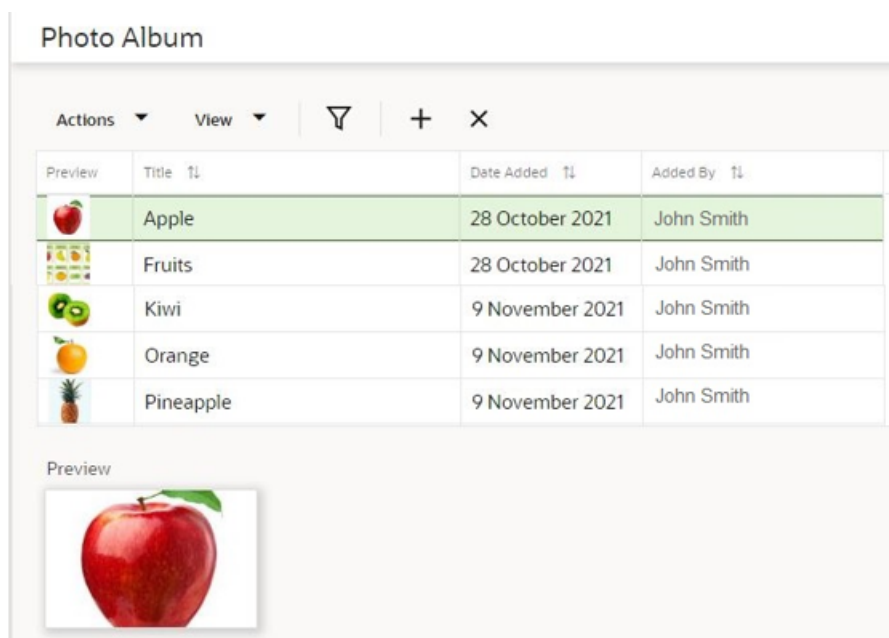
Photo Album

Actions View

| Preview | Title ⇅ | Date Added ⇅ | Added By ⇅ |
|---|---|---|---|
| | Apple | 28 October 2021 | John Smith |
| | Fruits | 28 October 2021 | John Smith |
| | Kiwi | 9 November 2021 | John Smith |
| | Orange | 9 November 2021 | John Smith |
| | Pineapple | 9 November 2021 | John Smith |

Preview